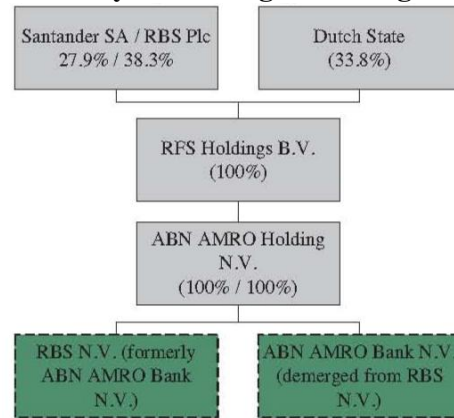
Santander SA / RBS Plc
27.9% / 38.3%

Dutch State
(33.8%)

RFS Holdings B.V.
(100%)

ABN AMRO Holding N.V.
(100% / 100%)

RBS N.V. (formerly ABN AMRO Bank N.V.)

ABN AMRO Bank N.V. (demerged from RBS N.V.)